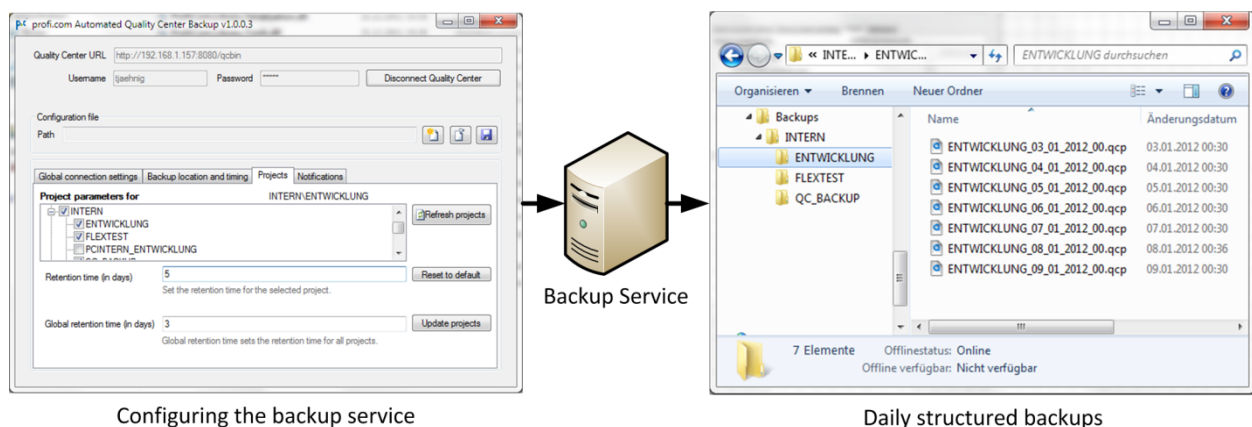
profi.com Automated Quality Center Backup v1.0.0.3

Quality Center URL http://192.168.1.157:8080/qcbin

Username tjaehnig Password ****** Disconnect Quality Center

Configuration file

Path

Global connection settings | Backup location and timing | Projects | Notifications

Project parameters for INTERN\ENTWICKLUNG

INTERN
ENTWICKLUNG
FLEXTEST
PCINTERN_ENTWICKLUNG

Refresh projects

Retention time (in days) 5 Reset to default

Set the retention time for the selected project.

Global retention time (in days) 3 Update projects

Global retention time sets the retention time for all projects.

Configuring the backup service

Backup Service

« INTE... ▸ ENTWIC... ENTWICKLUNG durchsuchen

Organisieren ▾ Brennen Neuer Ordner

Backups
INTERN
ENTWICKLUNG
FLEXTEST
QC_BACKUP

| Name | Änderungsdatum |
|---|---|
| ENTWICKLUNG_03_01_2012_00.qcp | 03.01.2012 00:30 |
| ENTWICKLUNG_04_01_2012_00.qcp | 04.01.2012 00:30 |
| ENTWICKLUNG_05_01_2012_00.qcp | 05.01.2012 00:30 |
| ENTWICKLUNG_06_01_2012_00.qcp | 06.01.2012 00:30 |
| ENTWICKLUNG_07_01_2012_00.qcp | 07.01.2012 00:30 |
| ENTWICKLUNG_08_01_2012_00.qcp | 08.01.2012 00:36 |
| ENTWICKLUNG_09_01_2012_00.qcp | 09.01.2012 00:30 |

7 Elemente Offlinestatus: Online
Offline verfügbar: Nicht verfügbar

Daily structured backups